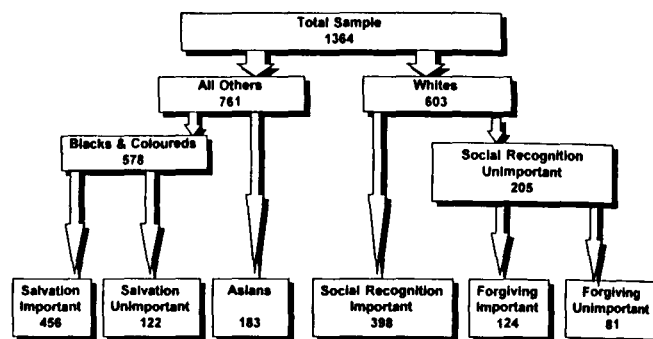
Total Sample
1364

All Others
761

Whites
603

Blacks & Coloureds
578

Social Recognition
Unimportant
205

Salvation
Important
456

Salvation
Unimportant
122

Asians
183

Social Recognition
Important
398

Forgiving
Important
124

Forgiving
Unimportant
81